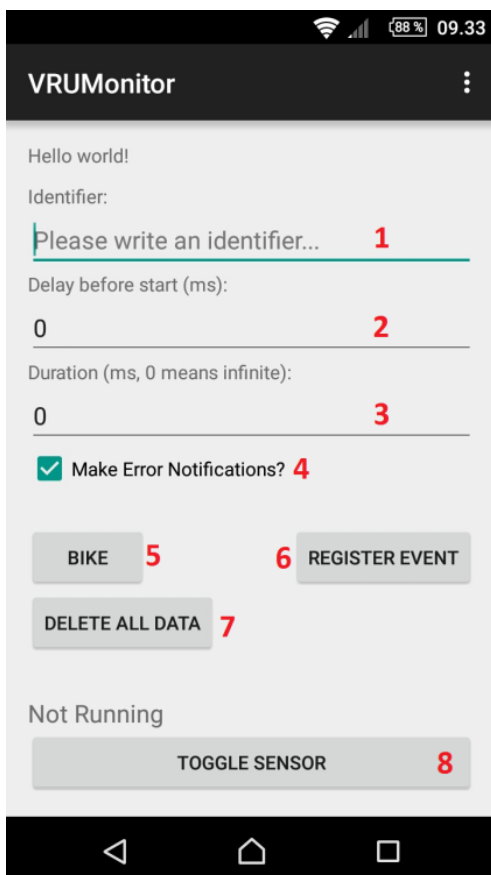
88 % 09.33

VRUMonitor

Hello world!

Identifier:

Please write an identifier... 1

Delay before start (ms):

0 2

Duration (ms, 0 means infinite):

0 3

Make Error Notifications? 4

BIKE 5

6 REGISTER EVENT

DELETE ALL DATA 7

Not Running

TOGGLE SENSOR 8